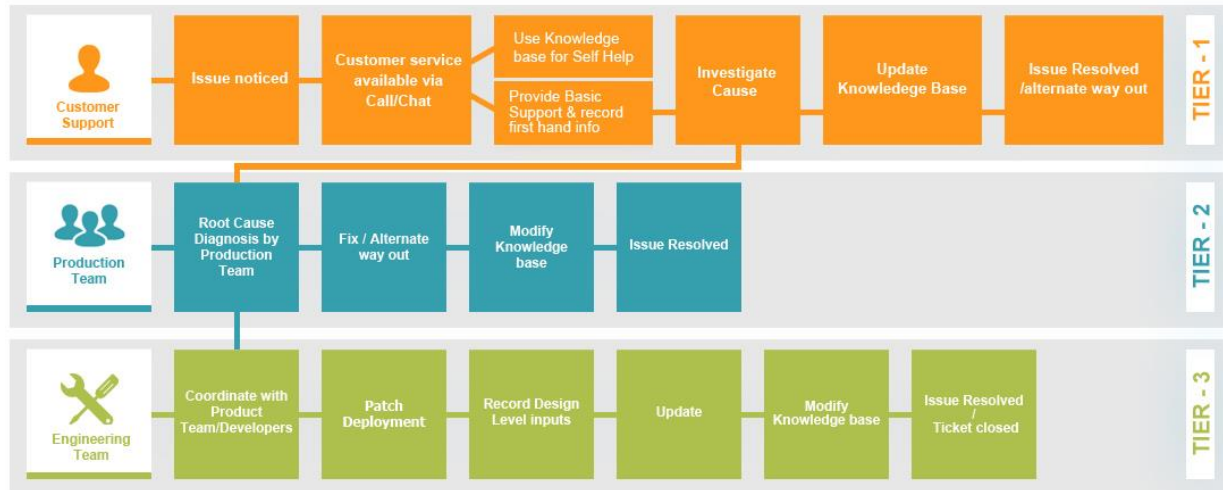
Customer Support

Issue noticed

Customer service available via Call/Chat

Use Knowledge base for Self Help

Provide Basic Support & record first hand info

Investigate Cause

Update Knowledege Base

Issue Resolved /alternate way out

TIER - 1

Production Team

Root Cause Diagnosis by Production Team

Fix / Alternate way out

Modify Knowledge base

Issue Resolved

TIER - 2

Engineering Team

Coordinate with Product Team/Developers

Patch Deployment

Record Design Level inputs

Update

Modify Knowledge base

Issue Resolved / Ticket closed

TIER - 3